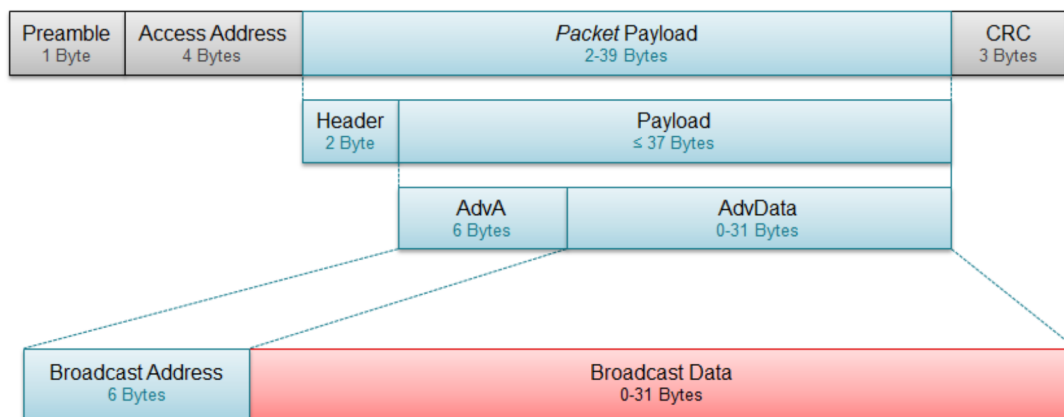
Preamble
1 Byte

Access Address
4 Bytes

*Packet* Payload
2-39 Bytes

CRC
3 Bytes

Header
2 Byte

Payload
≤ 37 Bytes

AdvA
6 Bytes

AdvData
0-31 Bytes

Broadcast Address
6 Bytes

Broadcast Data
0-31 Bytes